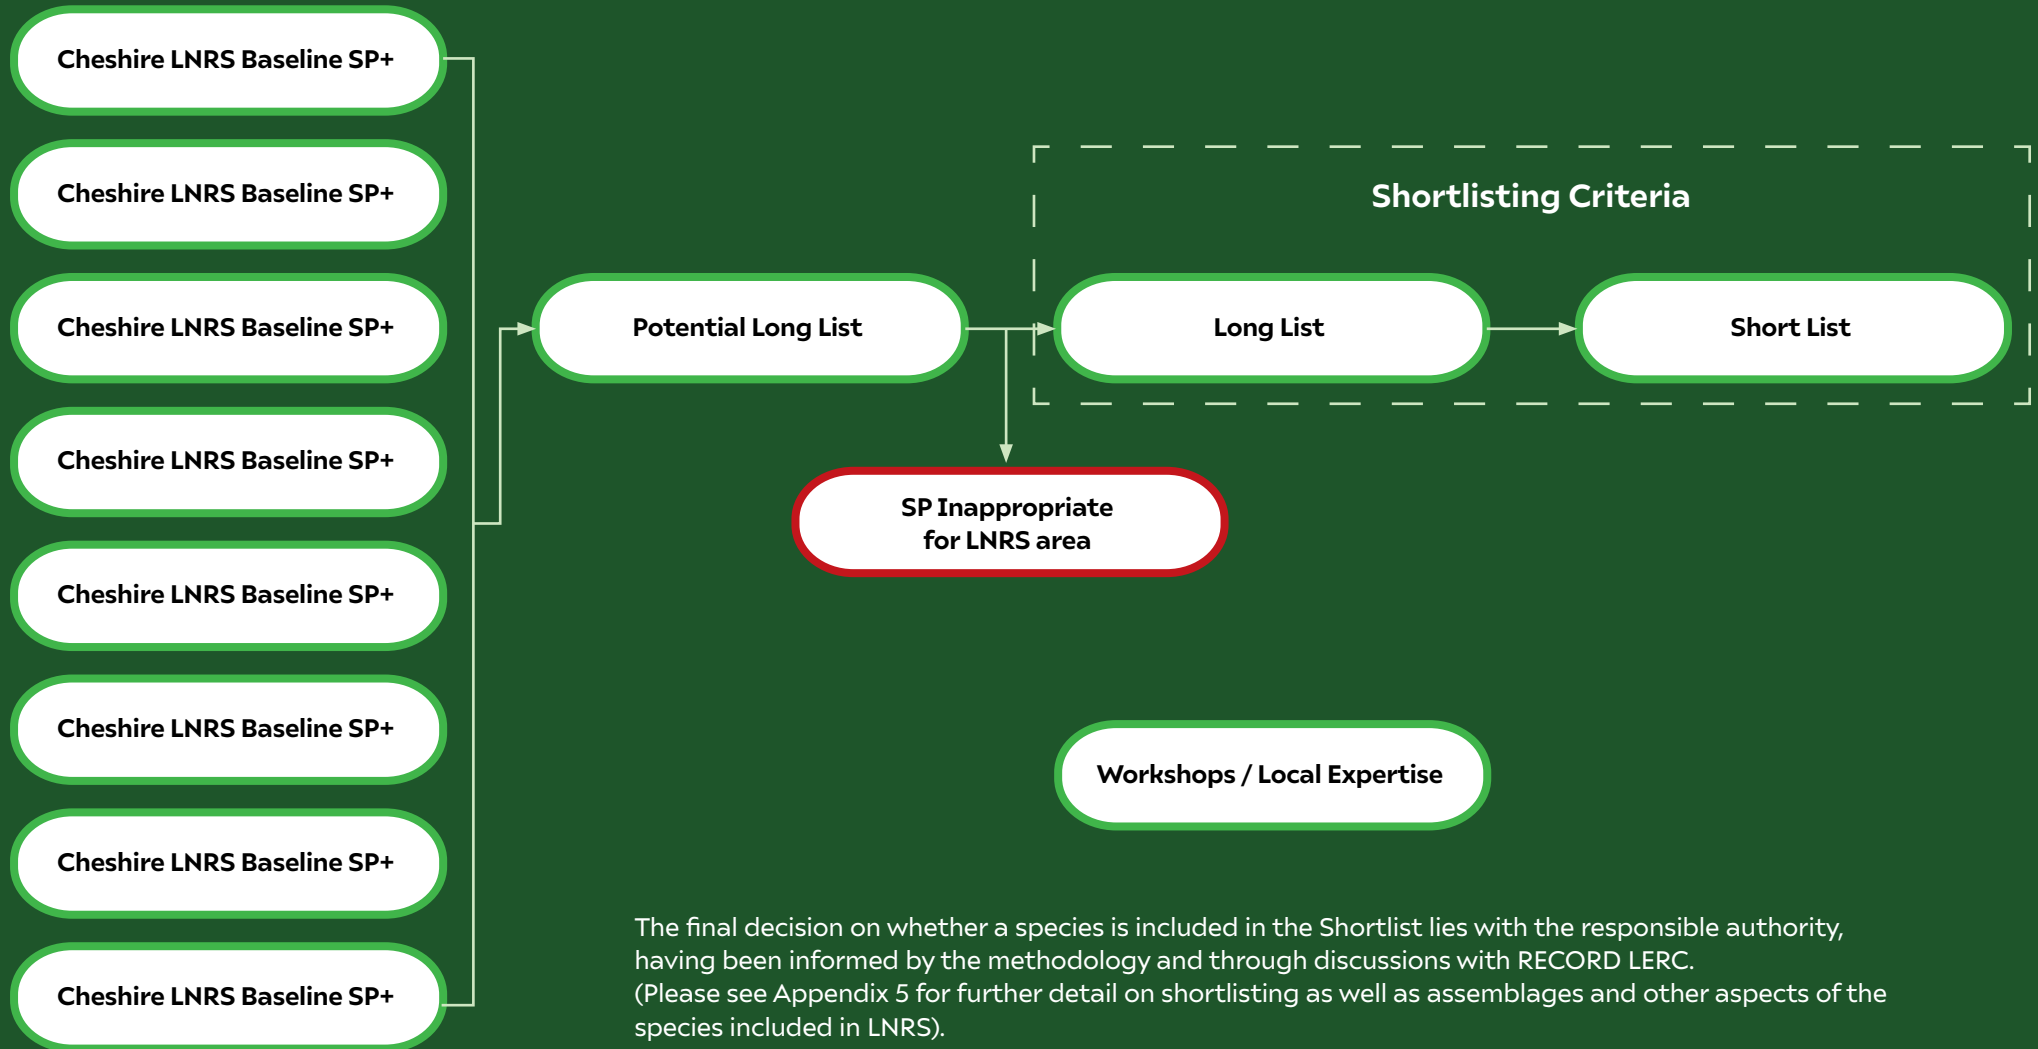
Cheshire LNRS Baseline SP+

Cheshire LNRS Baseline SP+

Cheshire LNRS Baseline SP+

Cheshire LNRS Baseline SP+

Cheshire LNRS Baseline SP+

Cheshire LNRS Baseline SP+

Cheshire LNRS Baseline SP+

Cheshire LNRS Baseline SP+

Shortlisting Criteria

Potential Long List

Long List

Short List

SP Inappropriate for LNRS area

Workshops / Local Expertise

The final decision on whether a species is included in the Shortlist lies with the responsible authority, having been informed by the methodology and through discussions with RECORD LERC.
(Please see Appendix 5 for further detail on shortlisting as well as assemblages and other aspects of the species included in LNRS).